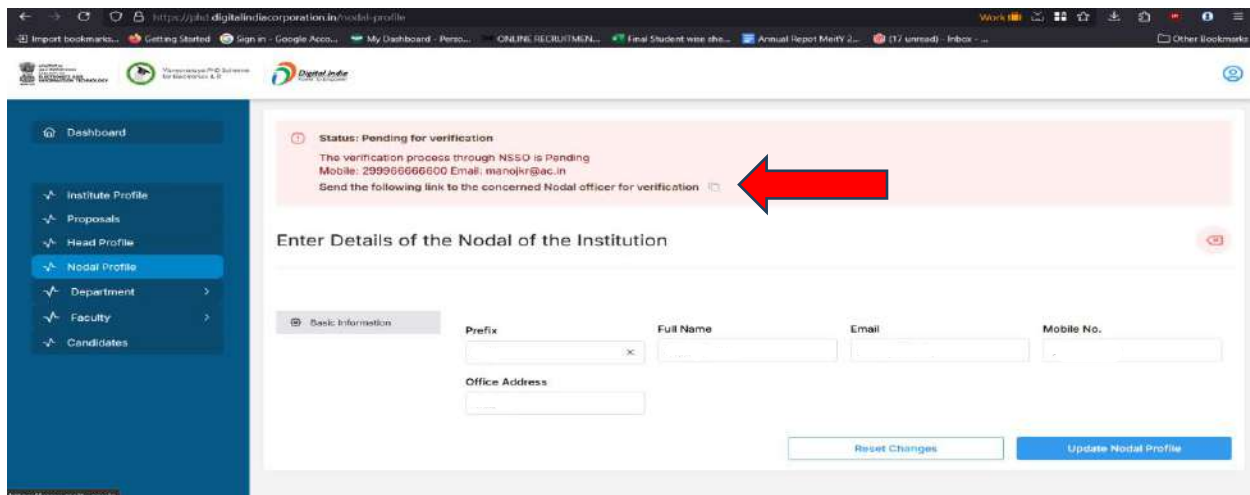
https://phd.digitalindiacorporation.in/nodal-profile

Import bookmarks... Getting Started Sign in - Google Acco... My Dashboard - Perso... ONLINE RECRUITMEN... Final Student wise she... Annual Report MeitY 2... (17 unread) - Inbox - ... Other Bookmarks

Digital India

Dashboard

Institute Profile
Proposals
Head Profile
Nodal Profile
Department
Faculty
Candidates

Status: Pending for verification
The verification process through NSSO is Pending
Mobile: 299966666600 Email: manojkr@ac.in
Send the following link to the concerned Nodal officer for verification

Enter Details of the Nodal of the Institution

Basic Information

Prefix
Full Name
Email
Mobile No.

Office Address

Reset Changes
Update Nodal Profile